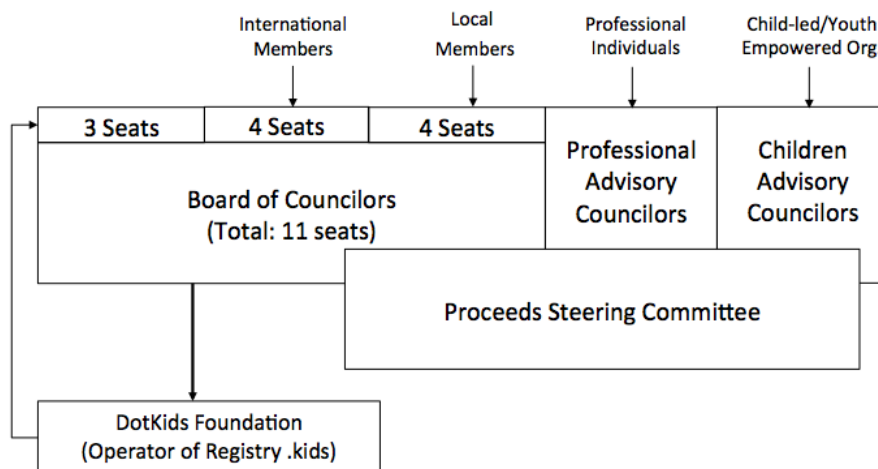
International Members

Local Members

Professional Individuals

Child-led/Youth Empowered Org

3 Seats

4 Seats

4 Seats

Board of Councilors
(Total: 11 seats)

Professional Advisory Councilors

Children Advisory Councilors

Proceeds Steering Committee

DotKids Foundation
(Operator of Registry .kids)